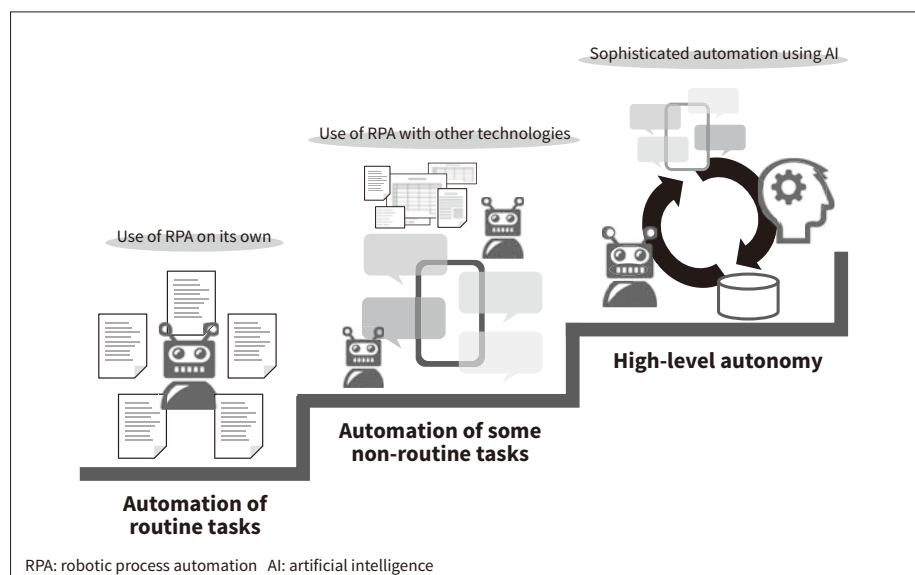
Sophisticated automation using AI

Use of RPA with other technologies

Use of RPA on its own

High-level autonomy

Automation of some non-routine tasks

Automation of routine tasks

RPA: robotic process automation AI: artificial intelligence